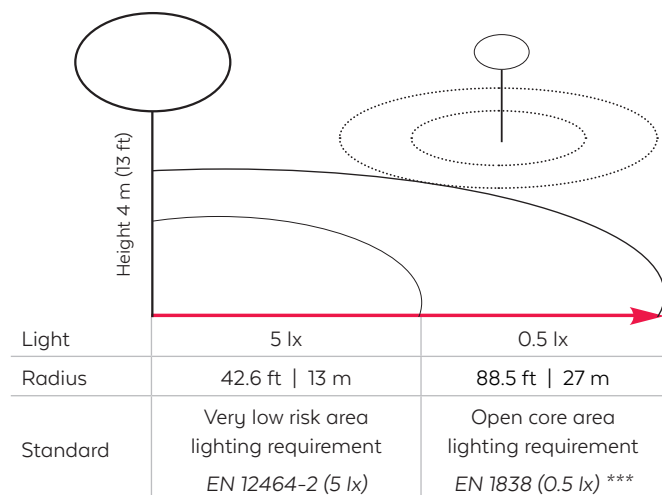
Height 4 m (13 ft)

| Light | 5 lx | 0.5 lx |
|---|---|---|
| Radius | 42.6 ft \| 13 m | 88.5 ft \| 27 m |
| Standard | Very low risk area lighting requirement *EN 12464-2 (5 lx)* | Open core area lighting requirement *EN 1838 (0.5 lx) \*\*\** |